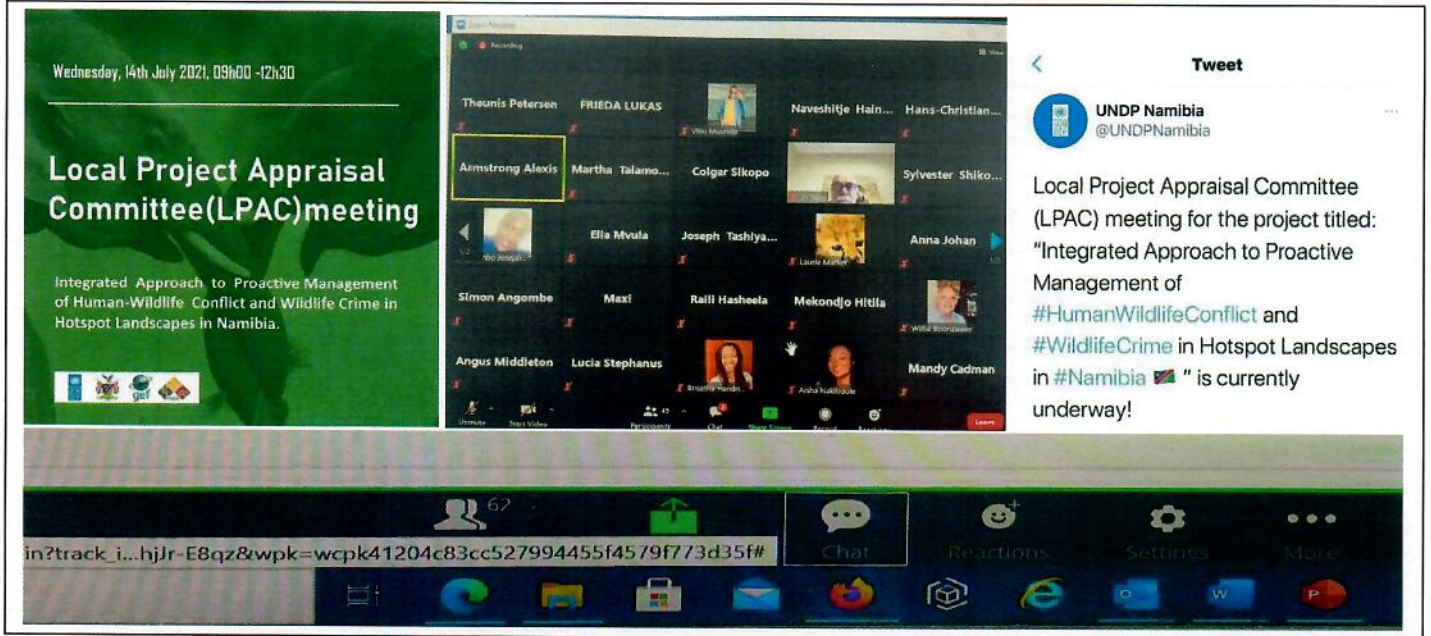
Wednesday, 14th July 2021, 09h00 -12h30

Local Project Appraisal Committee(LPAC)meeting

Integrated Approach to Proactive Management of Human-Wildlife Conflict and Wildlife Crime in Hotspot Landscapes in Namibia.

gef

Zoom Meeting

Recording

View

Theunis Petersen

FRIEDA LUKAS

Vilho Mwanda

Naveshitje Hain...

Hans-Christian...

Armstrong Alexis

Martha Talamo...

Colgar Sikopo

Sylvester Shiko...

Ndo Joseph

Ella Mvula

Joseph Tashiya...

Laurie Marker

Anna Johan

Simon Angombe

Maxi

Raili Hasheela

Mekondjo Hitila

Willie Boonzaaier

Angus Middleton

Lucia Stephanus

Brisetha Hendr...

Aisha Nakibuule

Mandy Cadman

Unmute

Start Video

Participants

Chat

Share Screen

Record

Reactions

Leave

Tweet

UNDP Namibia
@UNDPNamibia

Local Project Appraisal Committee (LPAC) meeting for the project titled: "Integrated Approach to Proactive Management of #HumanWildlifeConflict and #WildlifeCrime in Hotspot Landscapes in #Namibia " is currently underway!

62

Chat

Reactions

Settings

More

in?track_i...hjJr-E8qz&wpk=wcpk41204c83cc527994455f4579f773d35f#